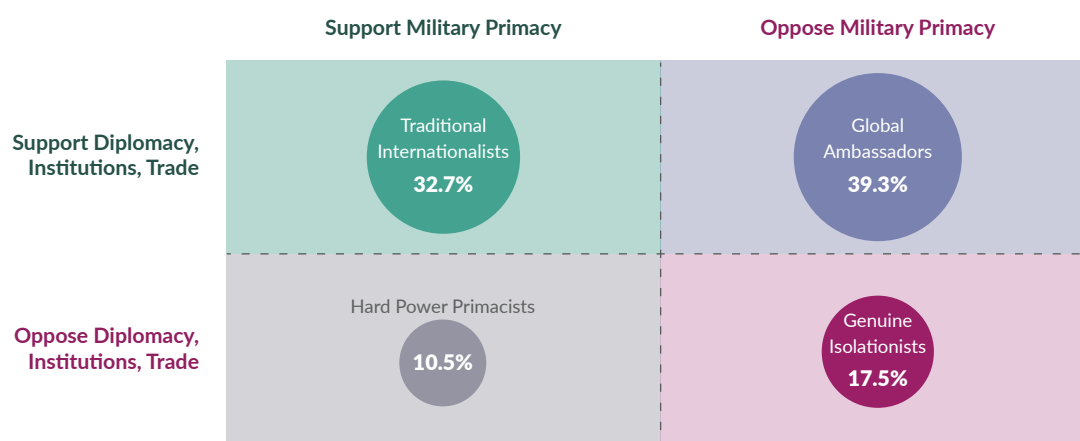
Support Military Primacy

Oppose Military Primacy

Support Diplomacy, Institutions, Trade

Traditional Internationalists
32.7%

Global Ambassadors
39.3%

Oppose Diplomacy, Institutions, Trade

Hard Power Primacists
10.5%

Genuine Isolationists
17.5%